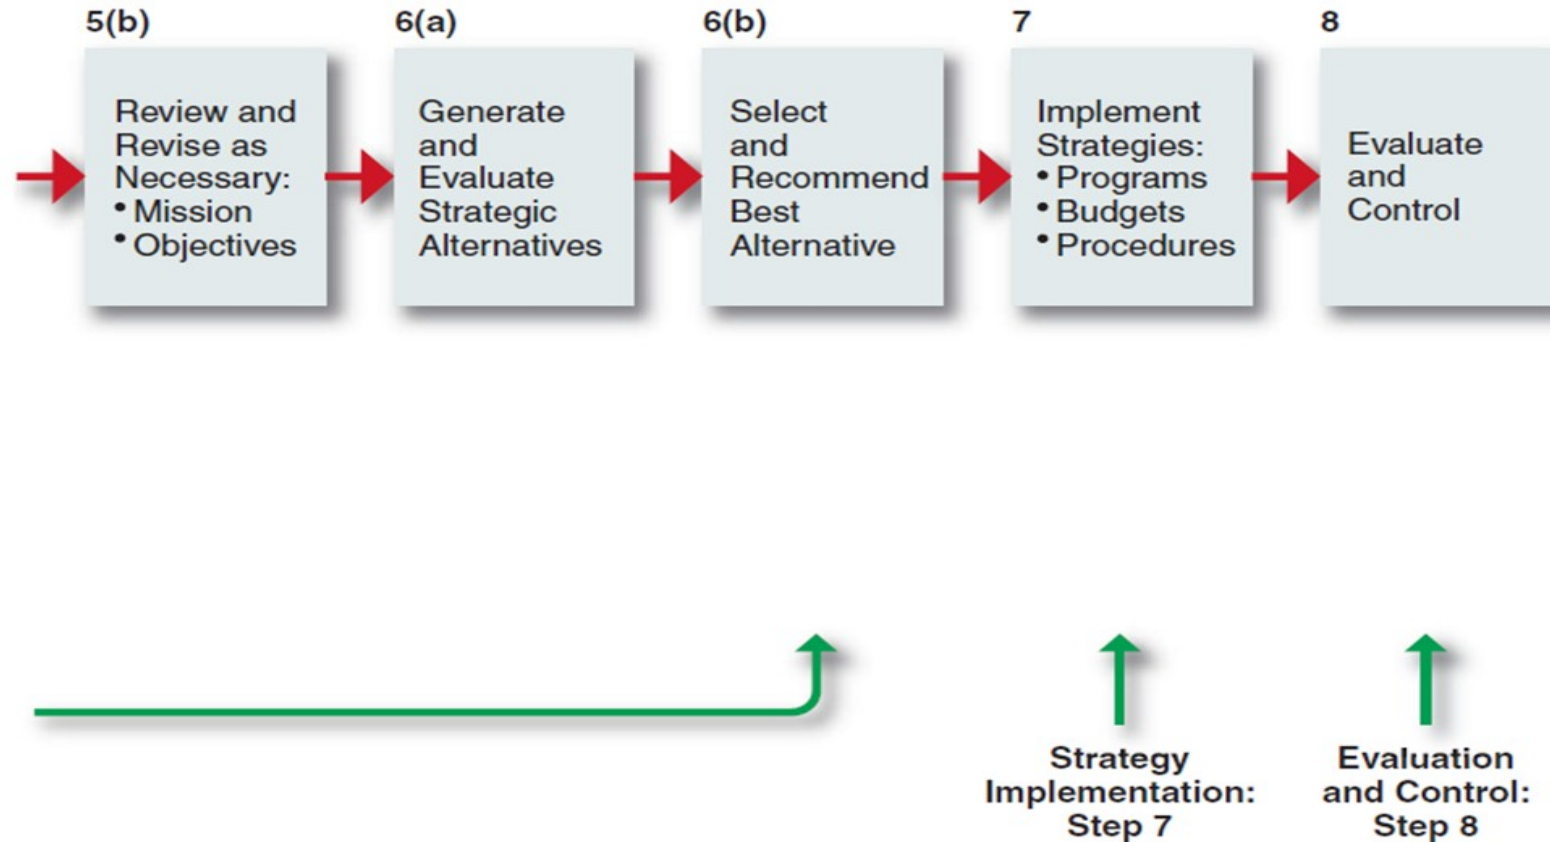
5(b)

Review and Revise as Necessary:
• Mission
• Objectives

6(a)

Generate and Evaluate Strategic Alternatives

6(b)

Select and Recommend Best Alternative

7

Implement Strategies:
• Programs
• Budgets
• Procedures

8

Evaluate and Control

Strategy Implementation: Step 7

Evaluation and Control: Step 8